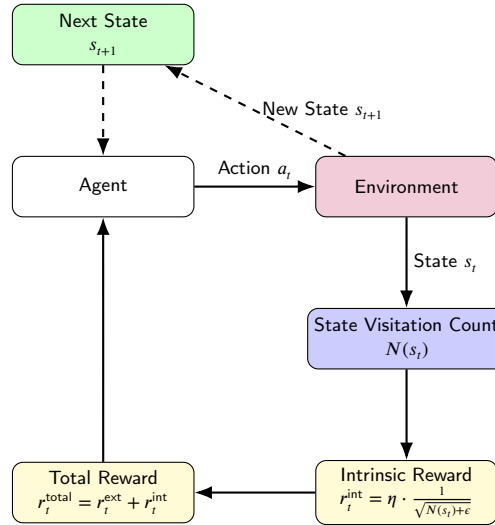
Next State
$s_{t+1}$

New State $s_{t+1}$

Agent

Action $a_t$

Environment

State $s_t$

State Visitation Count
$N(s_t)$

Total Reward
$r_t^{\text{total}} = r_t^{\text{ext}} + r_t^{\text{int}}$

Intrinsic Reward
$r_t^{\text{int}} = \eta \cdot \frac{1}{\sqrt{N(s_t)+\epsilon}}$